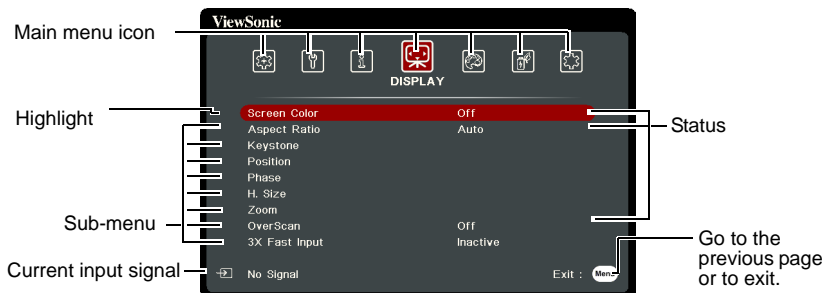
Main menu icon

ViewSonic

DISPLAY

Highlight

Screen Color Off
Aspect Ratio Auto
Keystone
Position
Phase
H. Size
Zoom
OverScan Off
3X Fast Input Inactive

Status

Sub-menu

Current input signal

No Signal

Exit : Menu

Go to the previous page or to exit.